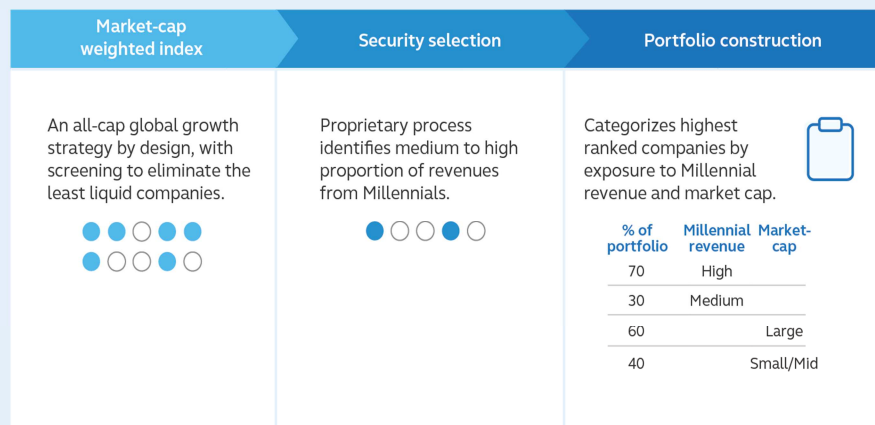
Market-cap weighted index

Security selection

Portfolio construction

An all-cap global growth strategy by design, with screening to eliminate the least liquid companies.

Proprietary process identifies medium to high proportion of revenues from Millennials.

Categorizes highest ranked companies by exposure to Millennial revenue and market cap.

| % of portfolio | Millennial revenue | Market-cap |
|---|---|---|
| 70 | High | |
| 30 | Medium | |
| 60 | | Large |
| 40 | | Small/Mid |